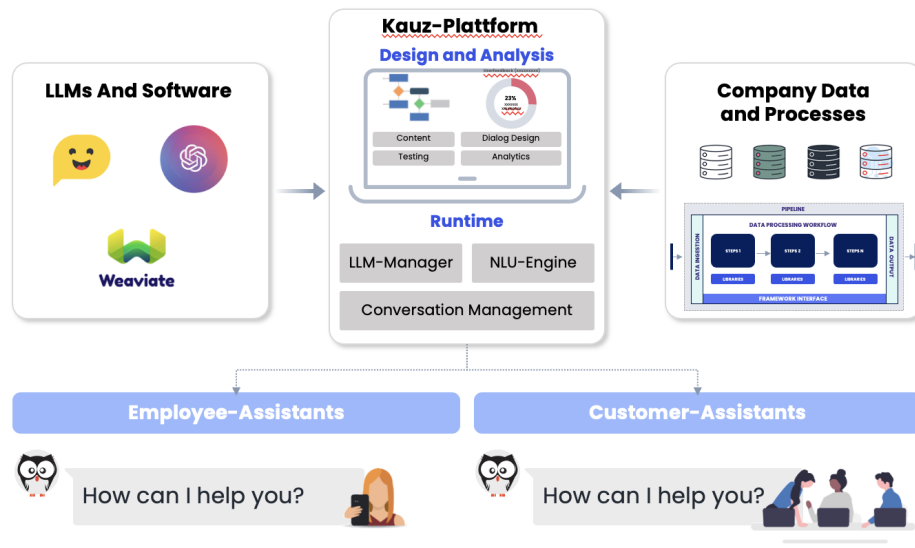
Kauz-Plattform

Design and Analysis

23%

Content

Dialog Design

Testing

Analytics

Runtime

LLM-Manager

NLU-Engine

Conversation Management

LLMs And Software

Weaviate

Company Data and Processes

PIPELINE

DATA PROCESSING WORKFLOW

DATA INGESTION

STEPS 1

STEPS 2

STEPS N

LIBRARIES

LIBRARIES

LIBRARIES

FRAMEWORK INTERFACE

DATA OUTPUT

Employee-Assistants

Customer-Assistants

How can I help you?

How can I help you?